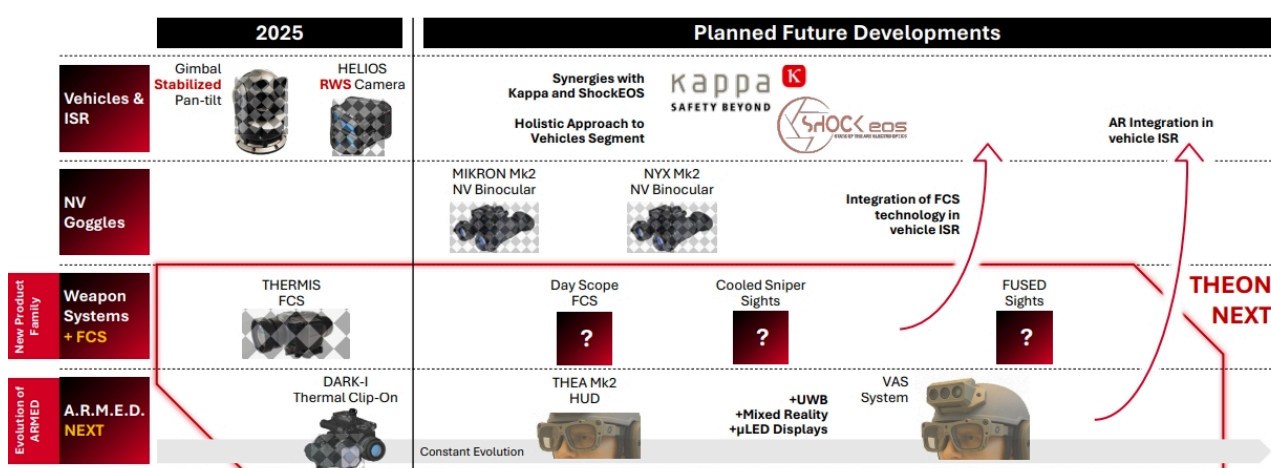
2025

Planned Future Developments

Vehicles & ISR

Gimbal Stabilized Pan-tilt

HELIOS RWS Camera

Synergies with Kappa and ShockEOS

Holistic Approach to Vehicles Segment

kappa K SAFETY BEYOND

SHOCK eos

AR Integration in vehicle ISR

NV Goggles

MIKRON Mk2 NV Binocular

NYX Mk2 NV Binocular

Integration of FCS technology in vehicle ISR

New Product Family

Weapon Systems + FCS

THERMIS FCS

Day Scope FCS

?

Cooled Sniper Sights

?

FUSED Sights

?

THEON NEXT

Evolution of ARMED

A.R.M.E.D. NEXT

DARK-I Thermal Clip-On

THEA Mk2 HUD

+UWB +Mixed Reality +µLED Displays

VAS System

Constant Evolution